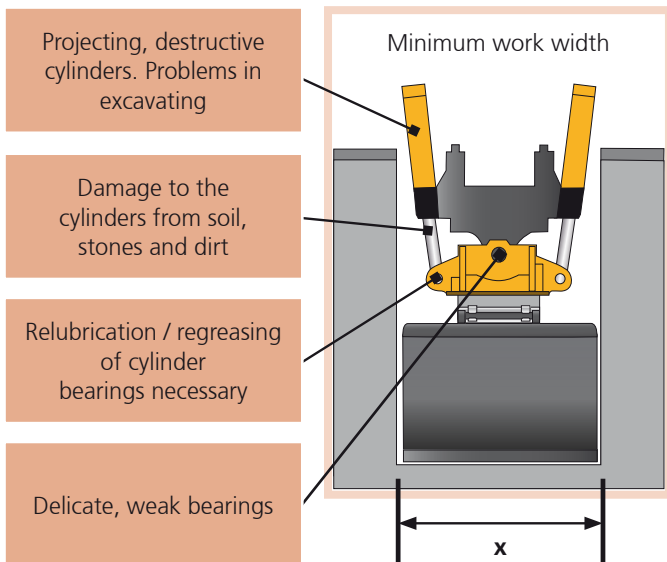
Projecting, destructive cylinders. Problems in excavating

Damage to the cylinders from soil, stones and dirt

Relubrication / regreasing of cylinder bearings necessary

Delicate, weak bearings

Minimum work width

x